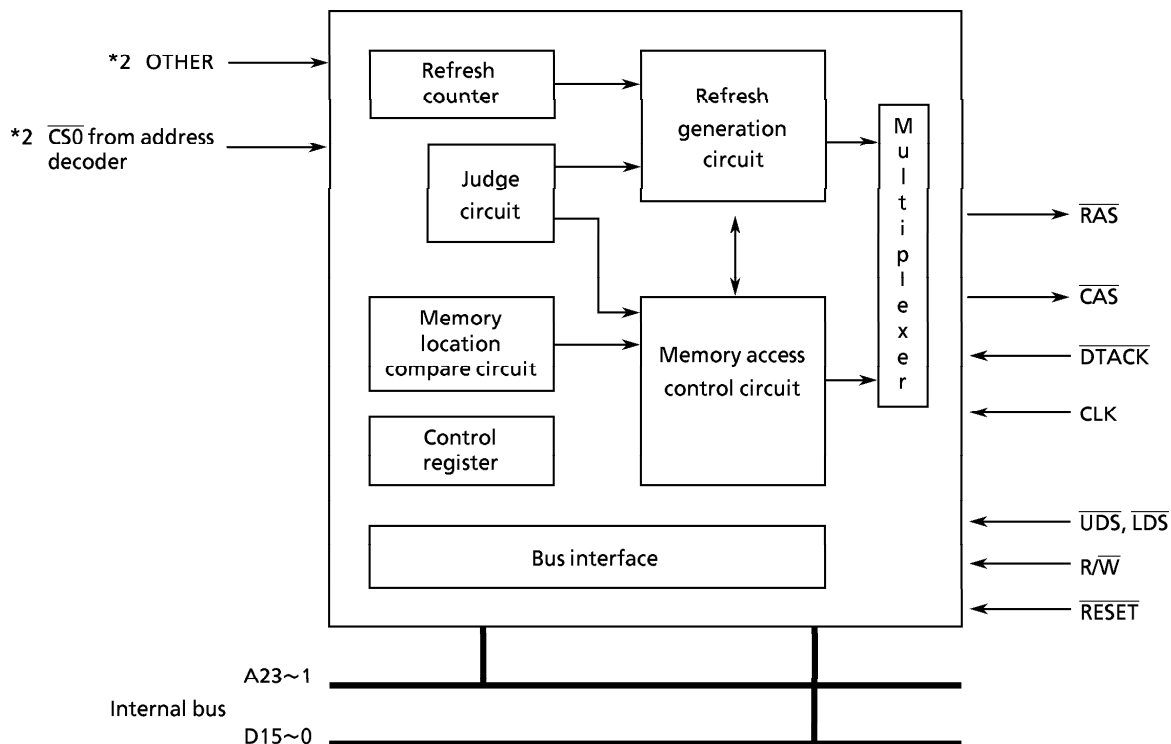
*2 OTHER

*2 $\overline{CS0}$ from address decoder

Refresh counter

Refresh generation circuit

Judge circuit

M u l t i p l e x e r

$\overline{RAS}$

$\overline{CAS}$

Memory location compare circuit

Memory access control circuit

$\overline{DTACK}$

CLK

Control register

$\overline{UDS}$, $\overline{LDS}$

Bus interface

R/$\overline{W}$

$\overline{RESET}$

A23~1

Internal bus

D15~0